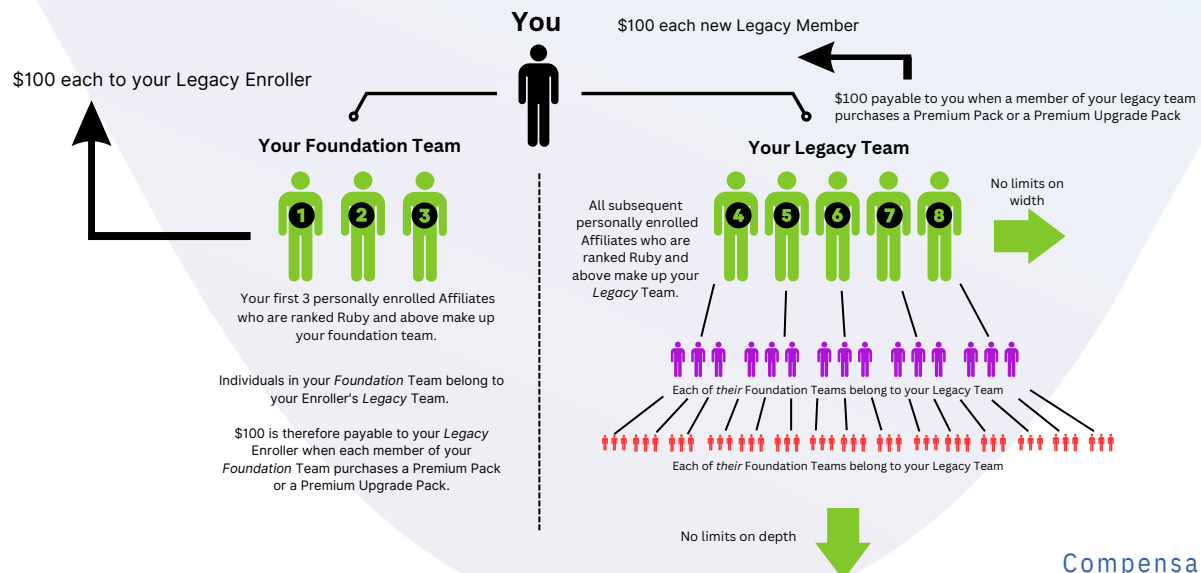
You

$100 each new Legacy Member

$100 each to your Legacy Enroller

$100 payable to you when a member of your legacy team purchases a Premium Pack or a Premium Upgrade Pack

Your Foundation Team

1 2 3

Your first 3 personally enrolled Affiliates who are ranked Ruby and above make up your foundation team.

Individuals in your *Foundation* Team belong to your Enroller's *Legacy* Team.

$100 is therefore payable to your *Legacy* Enroller when each member of your *Foundation* Team purchases a Premium Pack or a Premium Upgrade Pack.

Your Legacy Team

All subsequent personally enrolled Affiliates who are ranked Ruby and above make up your *Legacy* Team.

4 5 6 7 8

No limits on width

Each of *their* Foundation Teams belong to your Legacy Team

Each of *their* Foundation Teams belong to your Legacy Team

No limits on depth

Compensa